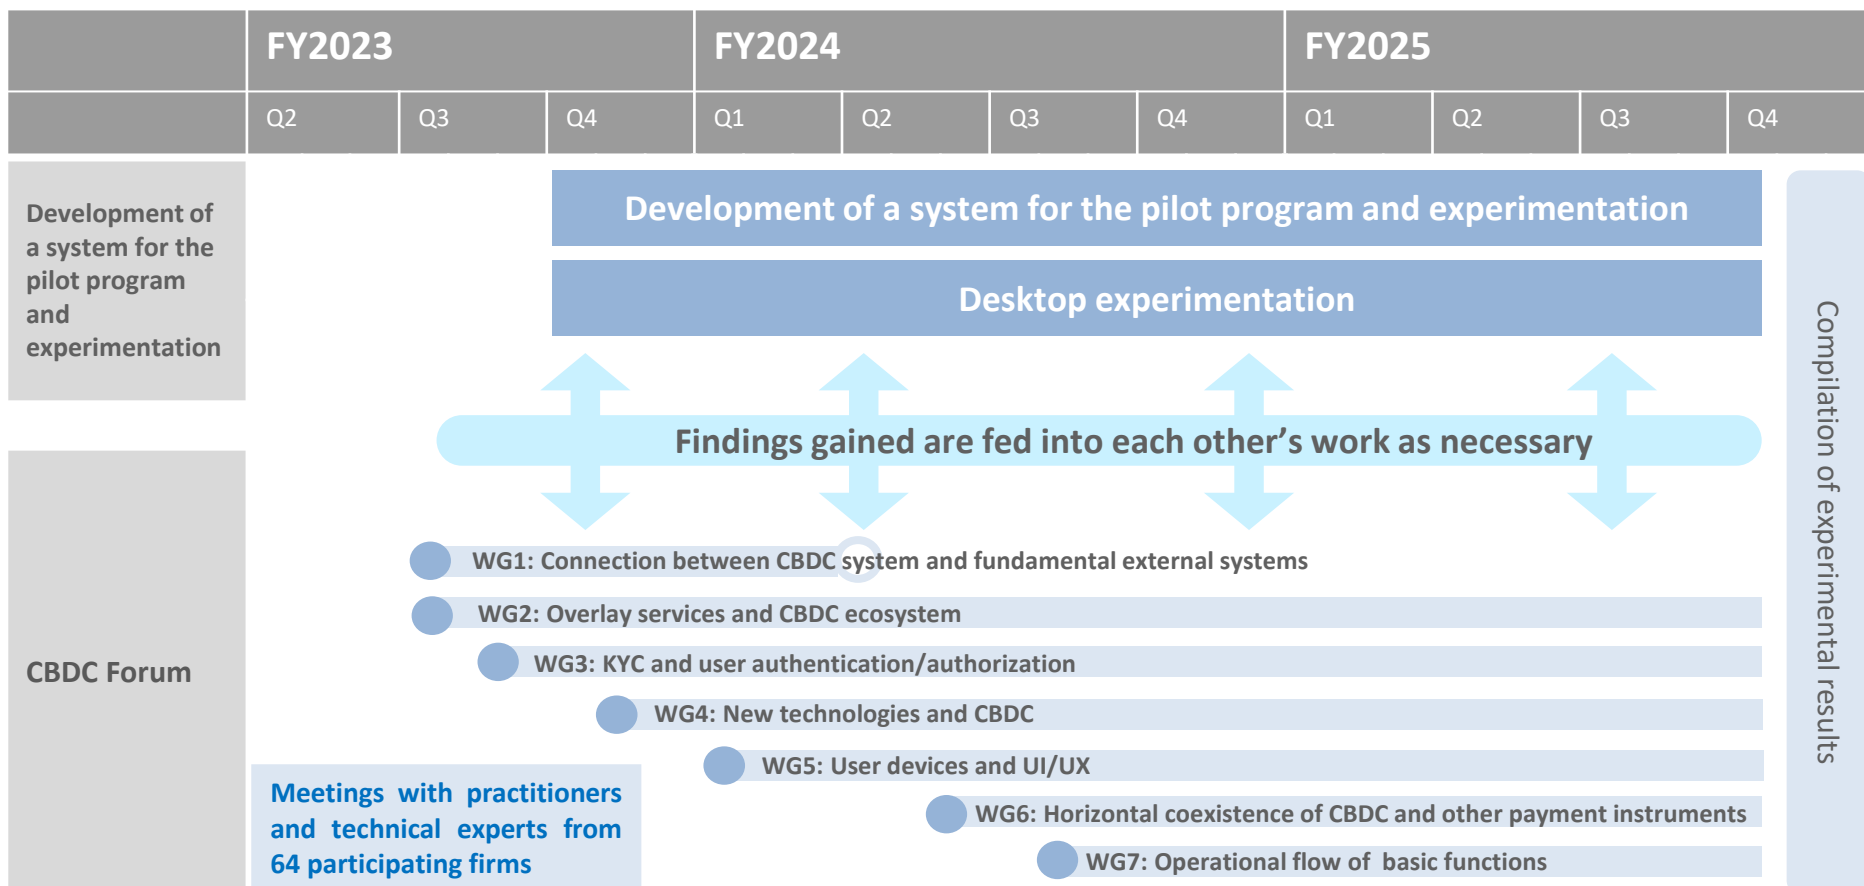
| | FY2023 | | | FY2024 | | | | FY2025 | | | |
|---|---|---|---|---|---|---|---|---|---|---|---|
| | Q2 | Q3 | Q4 | Q1 | Q2 | Q3 | Q4 | Q1 | Q2 | Q3 | Q4 |

Development of a system for the pilot program and experimentation

Development of a system for the pilot program and experimentation

Desktop experimentation

Findings gained are fed into each other’s work as necessary

CBDC Forum

WG1: Connection between CBDC system and fundamental external systems

WG2: Overlay services and CBDC ecosystem

WG3: KYC and user authentication/authorization

WG4: New technologies and CBDC

WG5: User devices and UI/UX

WG6: Horizontal coexistence of CBDC and other payment instruments

WG7: Operational flow of basic functions

Meetings with practitioners and technical experts from 64 participating firms

Compilation of experimental results